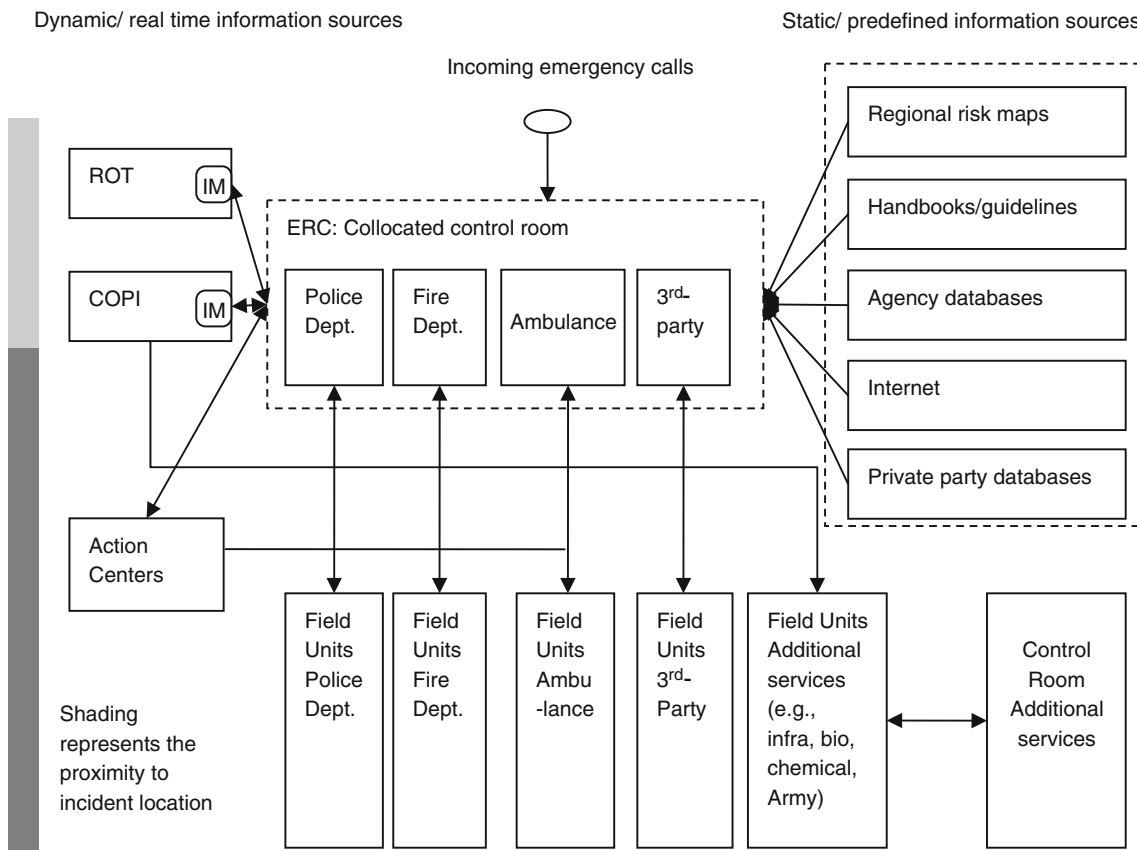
Dynamic/ real time information sources

Static/ predefined information sources

Incoming emergency calls

ROT
IM

COPI
IM

ERC: Collocated control room

Police Dept.

Fire Dept.

Ambulance

3$^{rd}$-party

Regional risk maps

Handbooks/guidelines

Agency databases

Internet

Private party databases

Action Centers

Field Units Police Dept.

Field Units Fire Dept.

Field Units Ambu -lance

Field Units 3$^{rd}$-Party

Field Units Additional services (e.g., infra, bio, chemical, Army)

Control Room Additional services

Shading represents the proximity to incident location